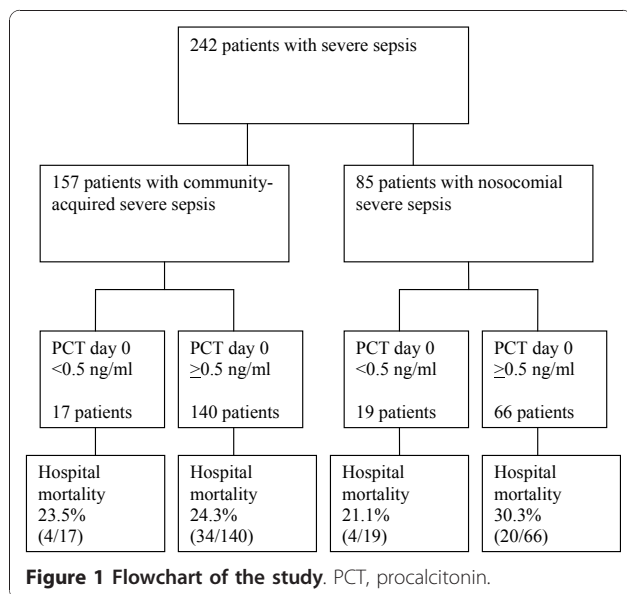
242 patients with severe sepsis

157 patients with community-acquired severe sepsis

85 patients with nosocomial severe sepsis

PCT day 0
<0.5 ng/ml

17 patients

PCT day 0
≥0.5 ng/ml

140 patients

PCT day 0
<0.5 ng/ml

19 patients

PCT day 0
≥0.5 ng/ml

66 patients

Hospital mortality
23.5%
(4/17)

Hospital mortality
24.3%
(34/140)

Hospital mortality
21.1%
(4/19)

Hospital mortality
30.3%
(20/66)

**Figure 1 Flowchart of the study**. PCT, procalcitonin.